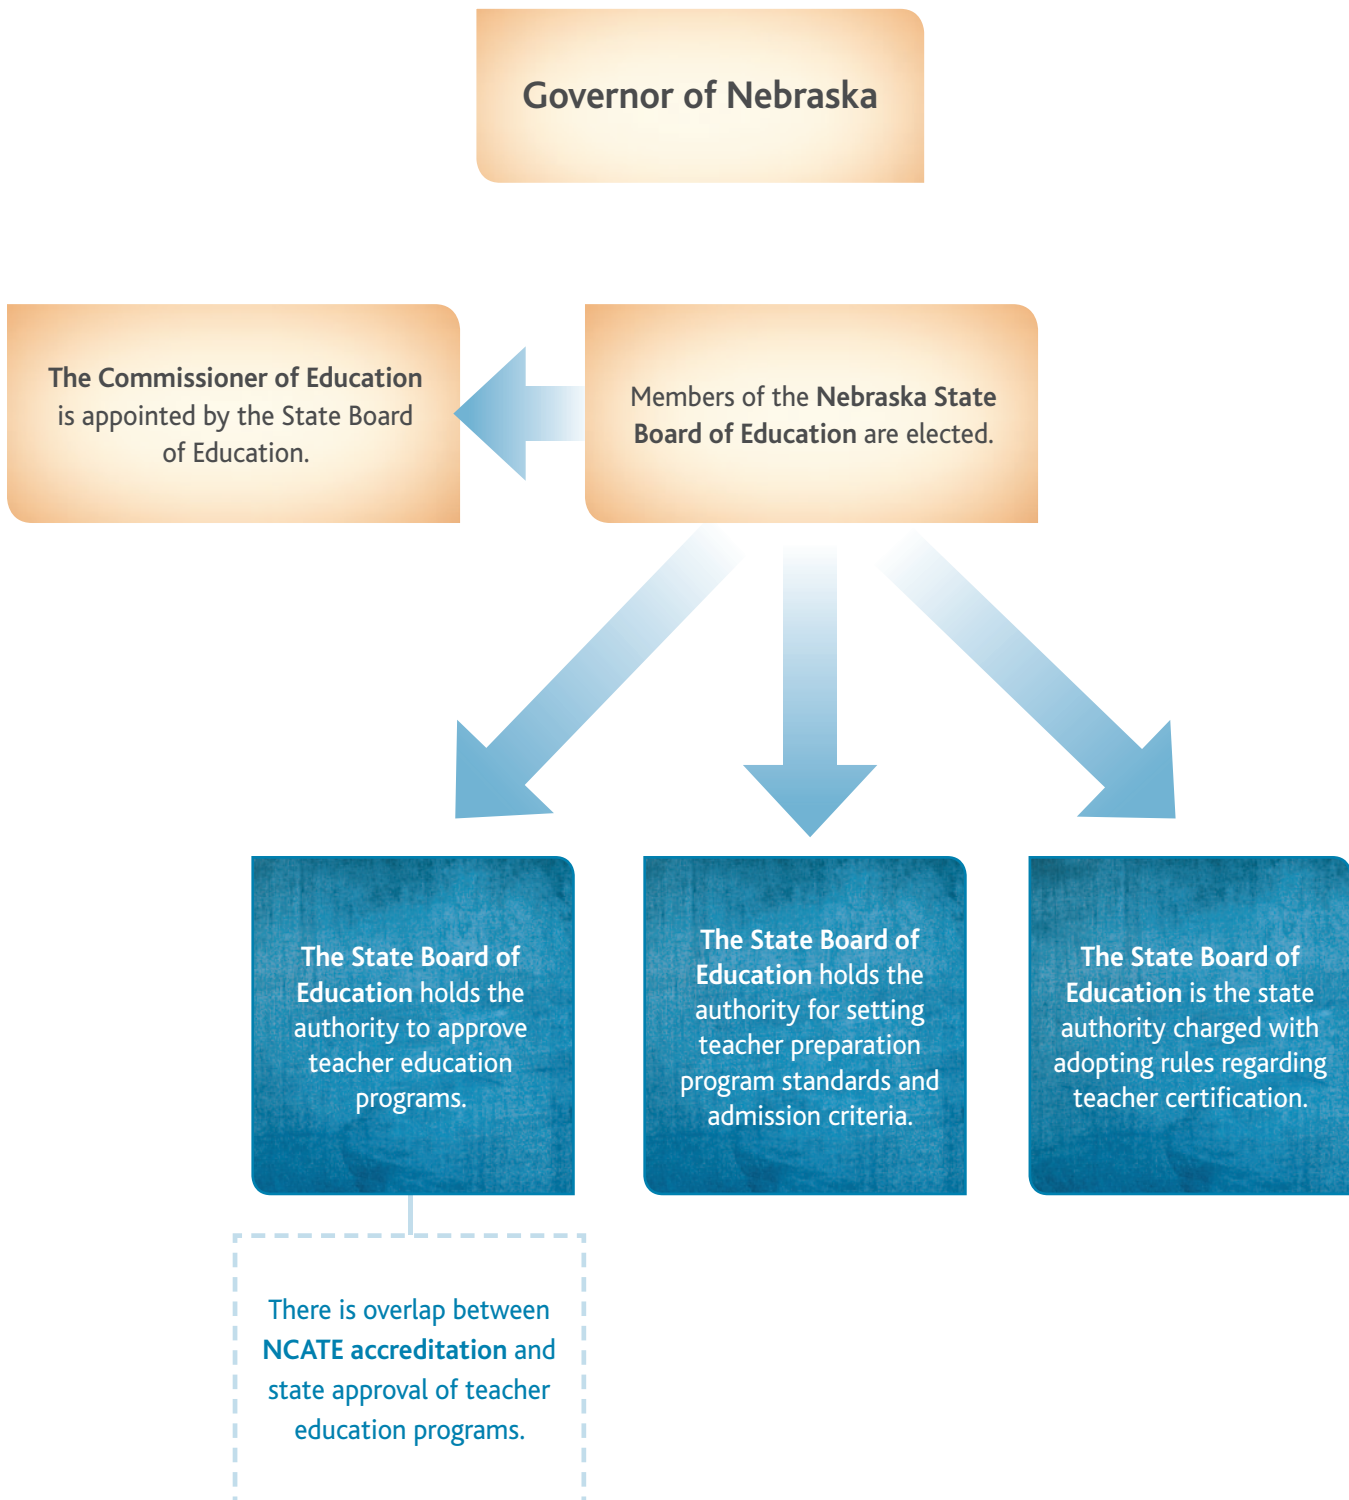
Governor of Nebraska

The Commissioner of Education is appointed by the State Board of Education.

Members of the Nebraska State Board of Education are elected.

The State Board of Education holds the authority to approve teacher education programs.

The State Board of Education holds the authority for setting teacher preparation program standards and admission criteria.

The State Board of Education is the state authority charged with adopting rules regarding teacher certification.

There is overlap between NCATE accreditation and state approval of teacher education programs.